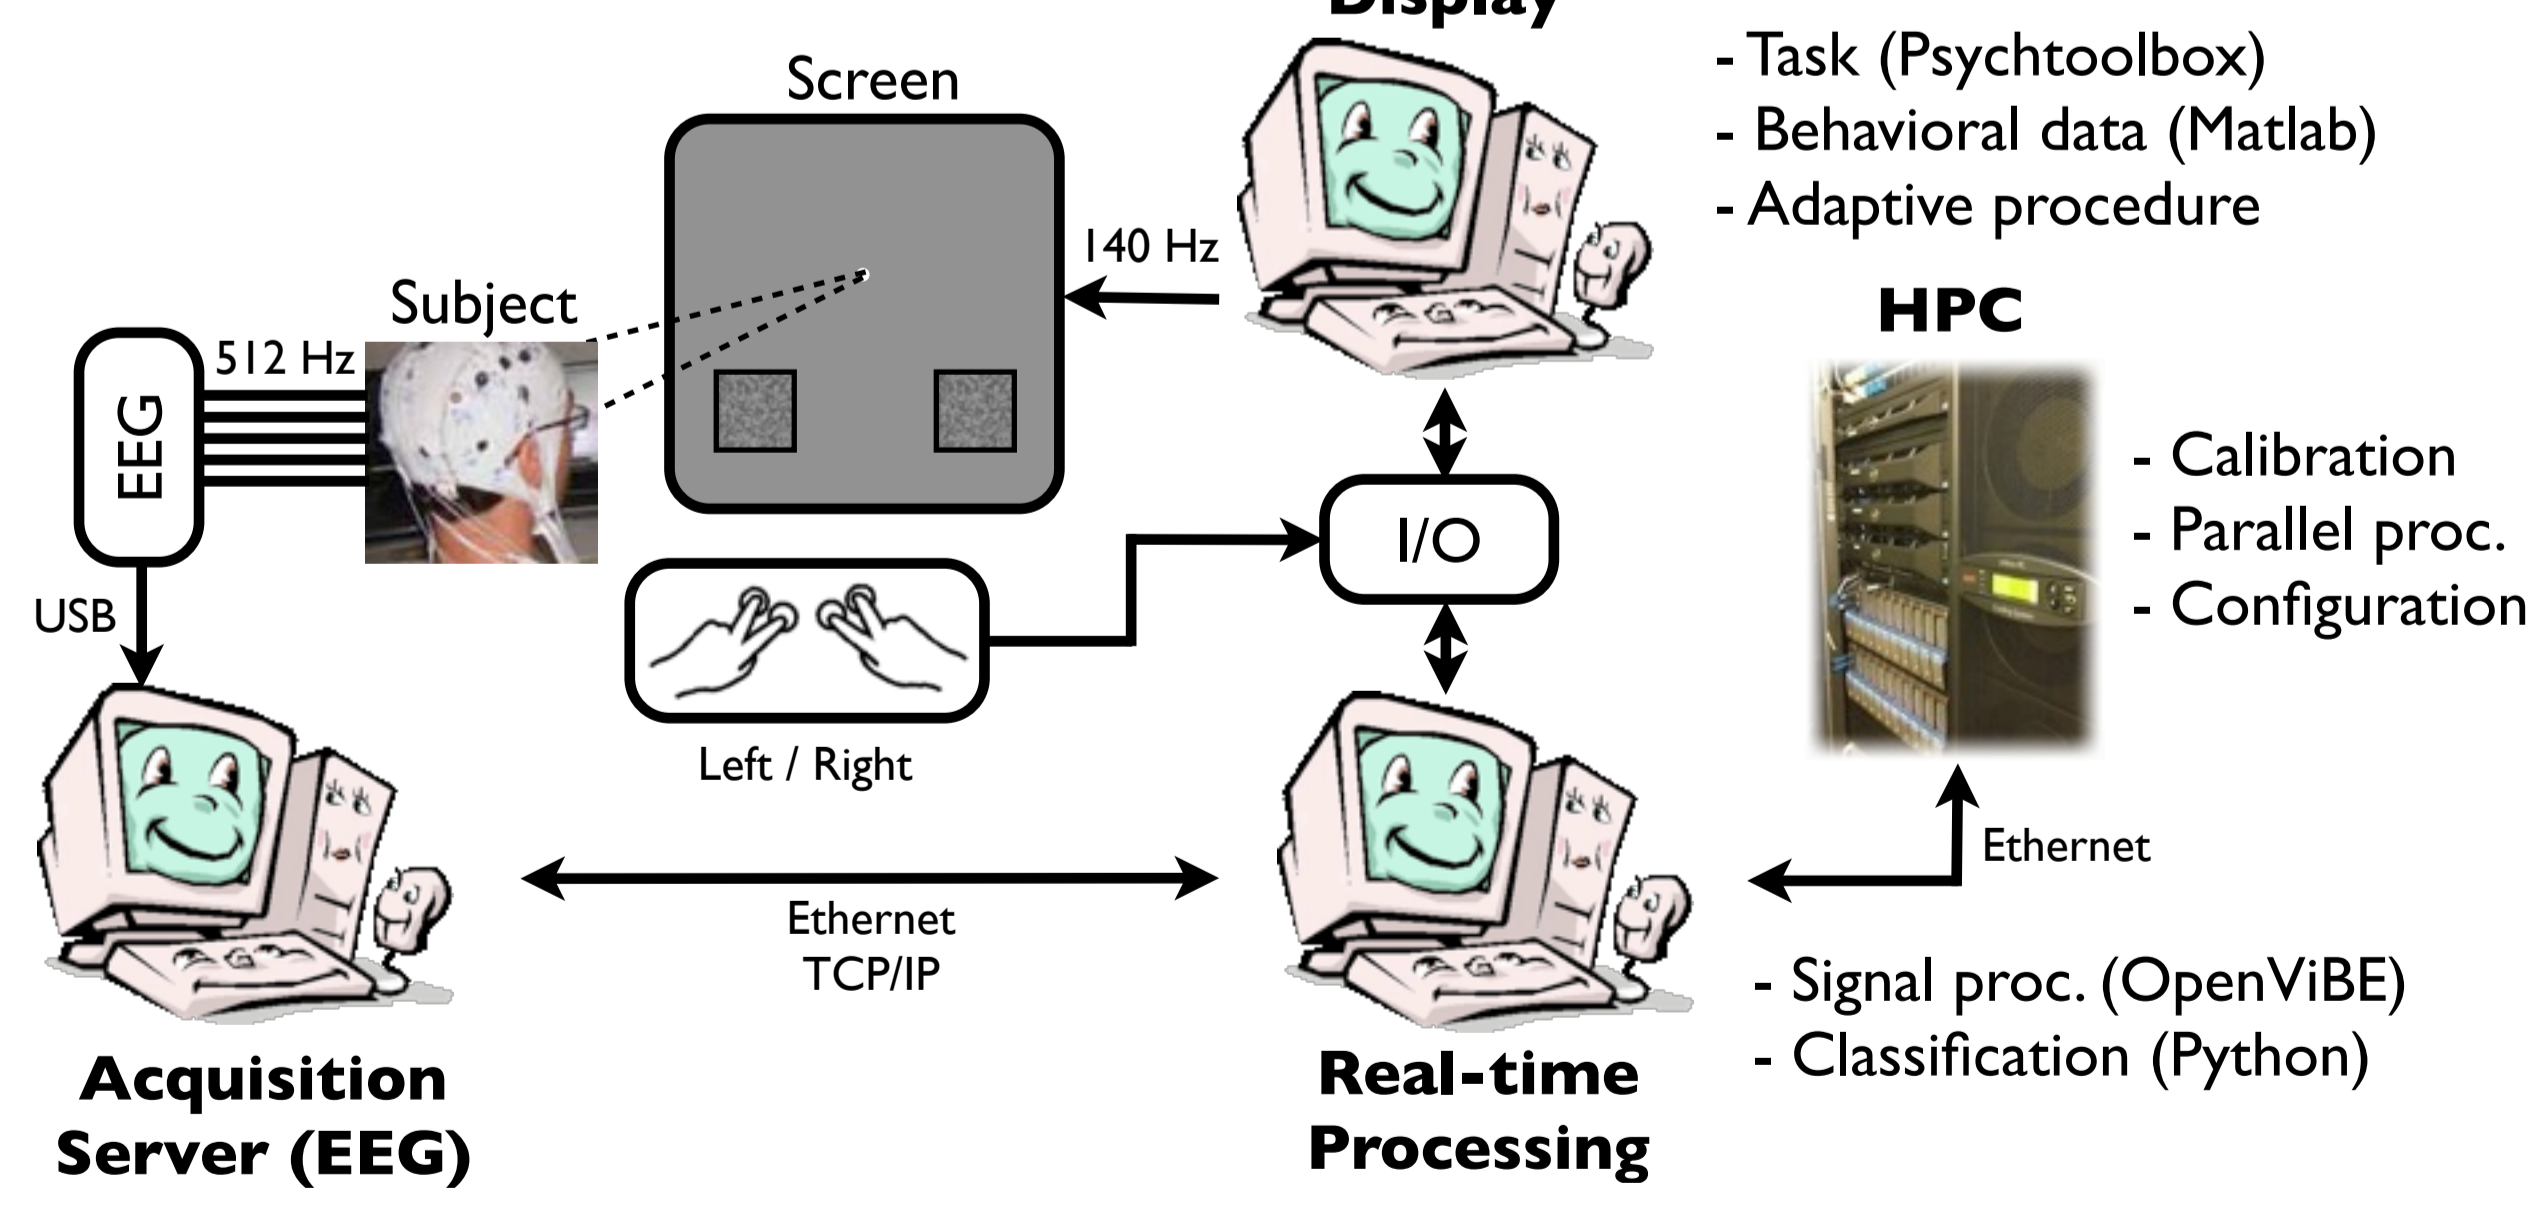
Display

- Task (Psychtoolbox)
- Behavioral data (Matlab)
- Adaptive procedure

Screen

140 Hz

Subject

512 Hz

EEG

HPC

- Calibration
- Parallel proc.
- Configuration

I/O

USB

Left / Right

Ethernet

Ethernet
TCP/IP

- Signal proc. (OpenViBE)
- Classification (Python)

Acquisition
Server (EEG)

Real-time
Processing